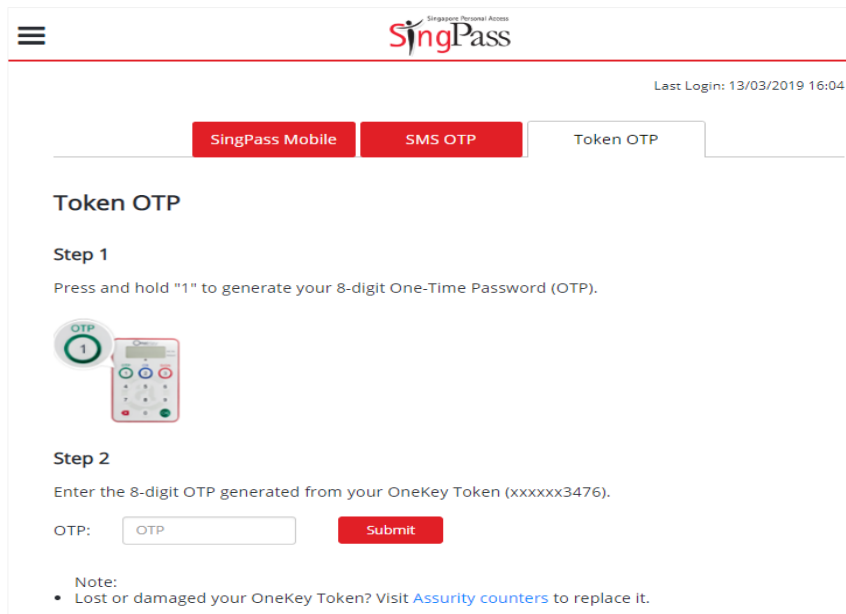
Singapore Personal Access
SingPass

Last Login: 13/03/2019 16:04

SingPass Mobile
SMS OTP
Token OTP

Token OTP

Step 1

Press and hold "1" to generate your 8-digit One-Time Password (OTP).

OTP
1

Step 2

Enter the 8-digit OTP generated from your OneKey Token (xxxxxx3476).

OTP: OTP
Submit

Note:
• Lost or damaged your OneKey Token? Visit Assurity counters to replace it.